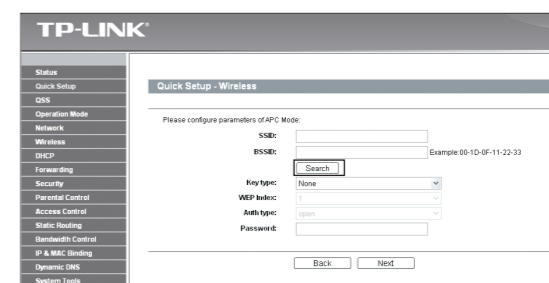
TP-LINK®

Status
Quick Setup
QSS
Operation Mode
Network
Wireless
DHCP
Forwarding
Security
Parental Control
Access Control
Static Routing
Bandwidth Control
IP & MAC Binding
Dynamic DNS
System Tools

Quick Setup - Wireless

Please configure parameters of APC Mode:

SSID:
BSSID: Example:00-1D-0F-11-22-33
Search
Key type: None
WEP Index: 1
Auth type: open
Password:

Back Next